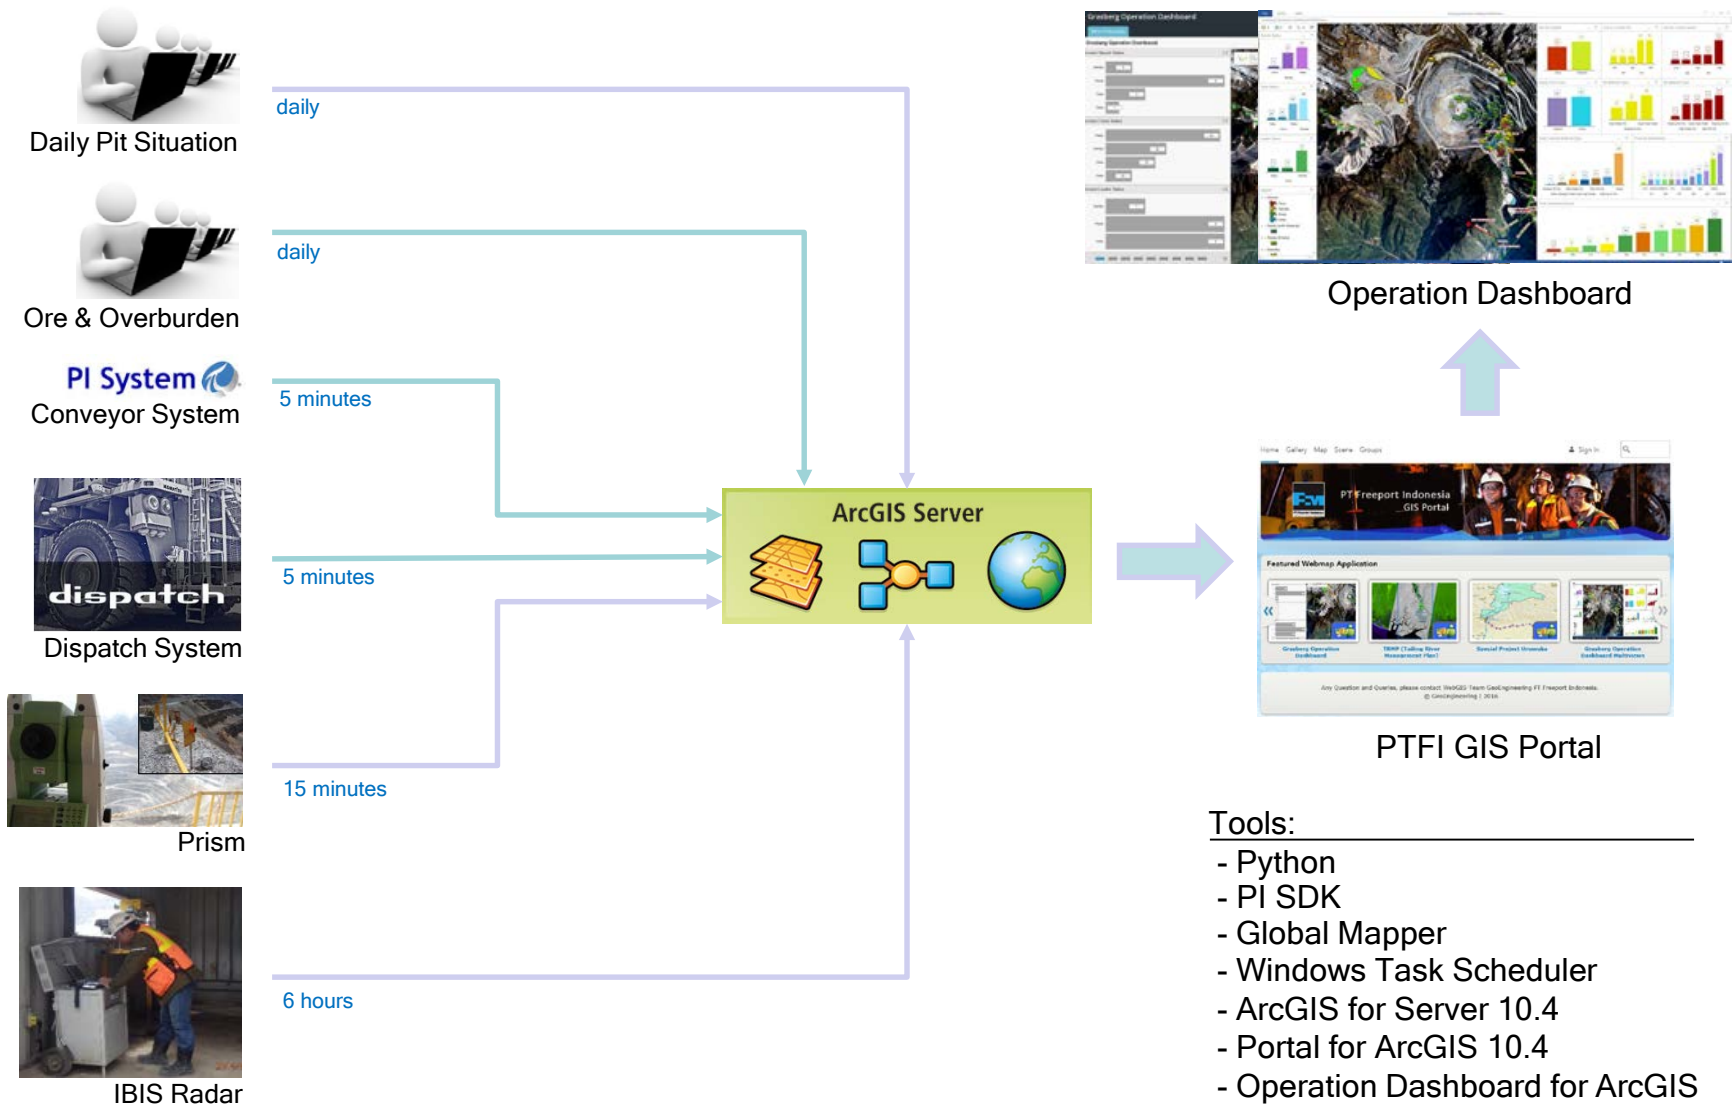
Daily Pit Situation

daily

Ore & Overburden

daily

PI System
Conveyor System

5 minutes

dispatch
Dispatch System

5 minutes

Prism

15 minutes

IBIS Radar

6 hours

ArcGIS Server

Operation Dashboard

PT Freeport Indonesia GIS Portal

Featured Webmap Application

PTFI GIS Portal

Tools:
- Python
- PI SDK
- Global Mapper
- Windows Task Scheduler
- ArcGIS for Server 10.4
- Portal for ArcGIS 10.4
- Operation Dashboard for ArcGIS